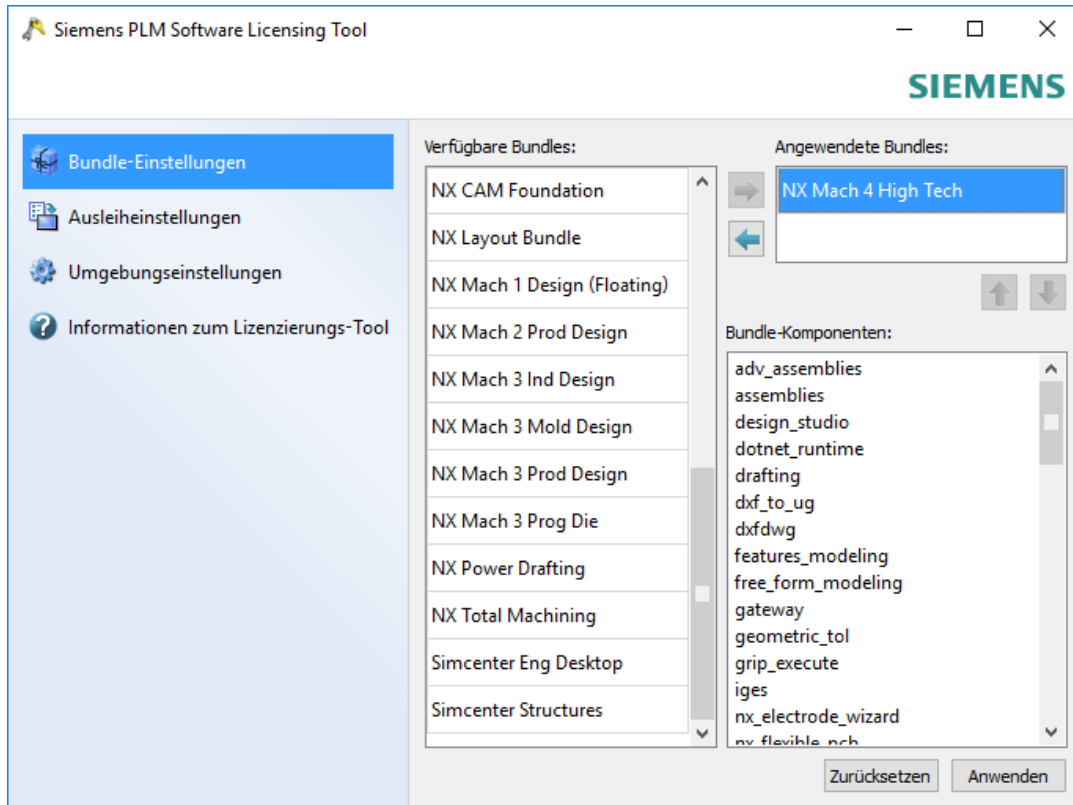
Siemens PLM Software Licensing Tool

SIEMENS

Bundle-Einstellungen
Ausleiheinstellungen
Umgebungseinstellungen
Informationen zum Lizenzierungs-Tool

Verfügbare Bundles:
NX CAM Foundation
NX Layout Bundle
NX Mach 1 Design (Floating)
NX Mach 2 Prod Design
NX Mach 3 Ind Design
NX Mach 3 Mold Design
NX Mach 3 Prod Design
NX Mach 3 Prog Die
NX Power Drafting
NX Total Machining
Simcenter Eng Desktop
Simcenter Structures

Angewendete Bundles:
NX Mach 4 High Tech

Bundle-Komponenten:
adv_assemblies
assemblies
design_studio
dotnet_runtime
drafting
dxf_to_ug
dxfdwg
features_modeling
free_form_modeling
gateway
geometric_tol
grip_execute
iges
nx_electrode_wizard
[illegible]

Zurücksetzen
Anwenden